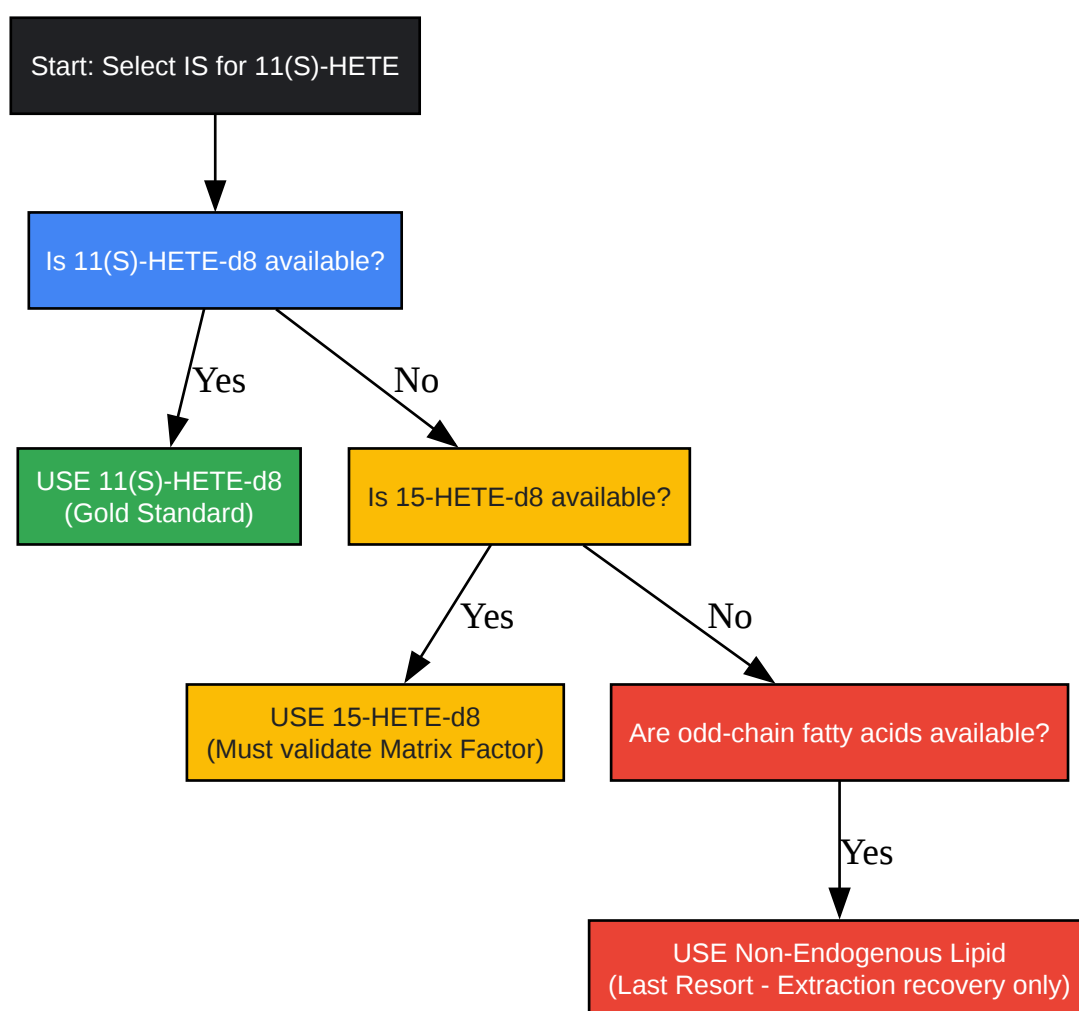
Start: Select IS for 11(S)-HETE

Is 11(S)-HETE-d8 available?

Yes

No

USE 11(S)-HETE-d8
(Gold Standard)

Is 15-HETE-d8 available?

Yes

No

USE 15-HETE-d8
(Must validate Matrix Factor)

Are odd-chain fatty acids available?

Yes

USE Non-Endogenous Lipid
(Last Resort - Extraction recovery only)